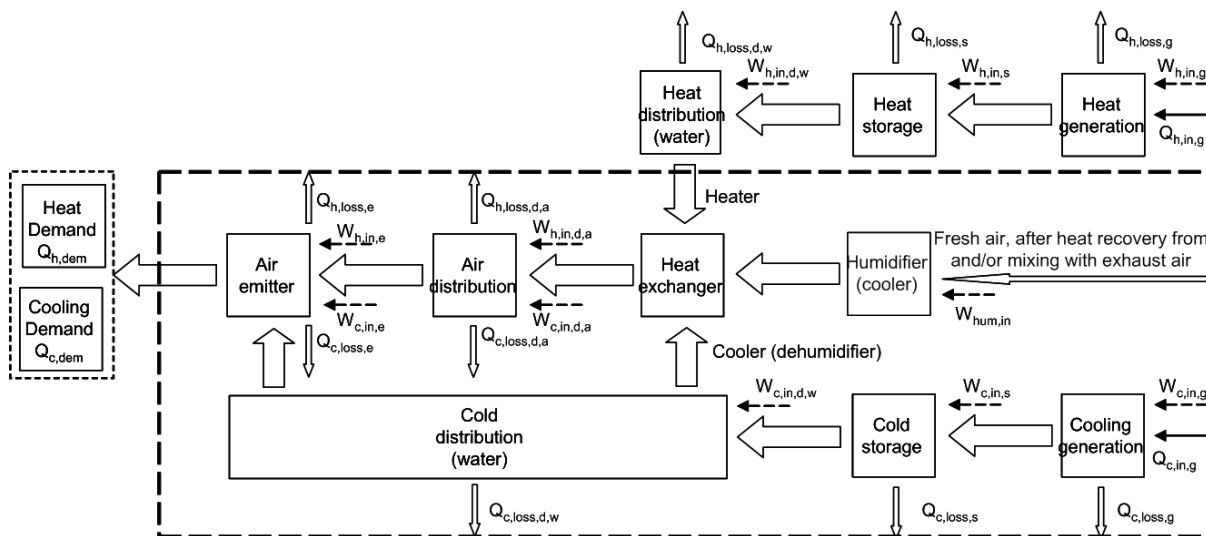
$Q_{h,loss,d,w}$
$W_{h,in,d,w}$
Heat distribution (water)

$Q_{h,loss,s}$
$W_{h,in,s}$
Heat storage

$Q_{h,loss,g}$
$W_{h,in,g}$
Heat generation
$Q_{h,in,g}$

Heater

Heat Demand $Q_{h,dem}$

Cooling Demand $Q_{c,dem}$

$Q_{h,loss,e}$
$W_{h,in,e}$
Air emitter
$W_{c,in,e}$
$Q_{c,loss,e}$

$Q_{h,loss,d,a}$
$W_{h,in,d,a}$
Air distribution
$W_{c,in,d,a}$
$Q_{c,loss,d,a}$

Heat exchanger

Humidifier (cooler)
$W_{hum,in}$

Fresh air, after heat recovery from and/or mixing with exhaust air

Cooler (dehumidifier)

$W_{c,in,d,w}$
Cold distribution (water)
$Q_{c,loss,d,w}$

$W_{c,in,s}$
Cold storage
$Q_{c,loss,s}$

$W_{c,in,g}$
Cooling generation
$Q_{c,in,g}$
$Q_{c,loss,g}$